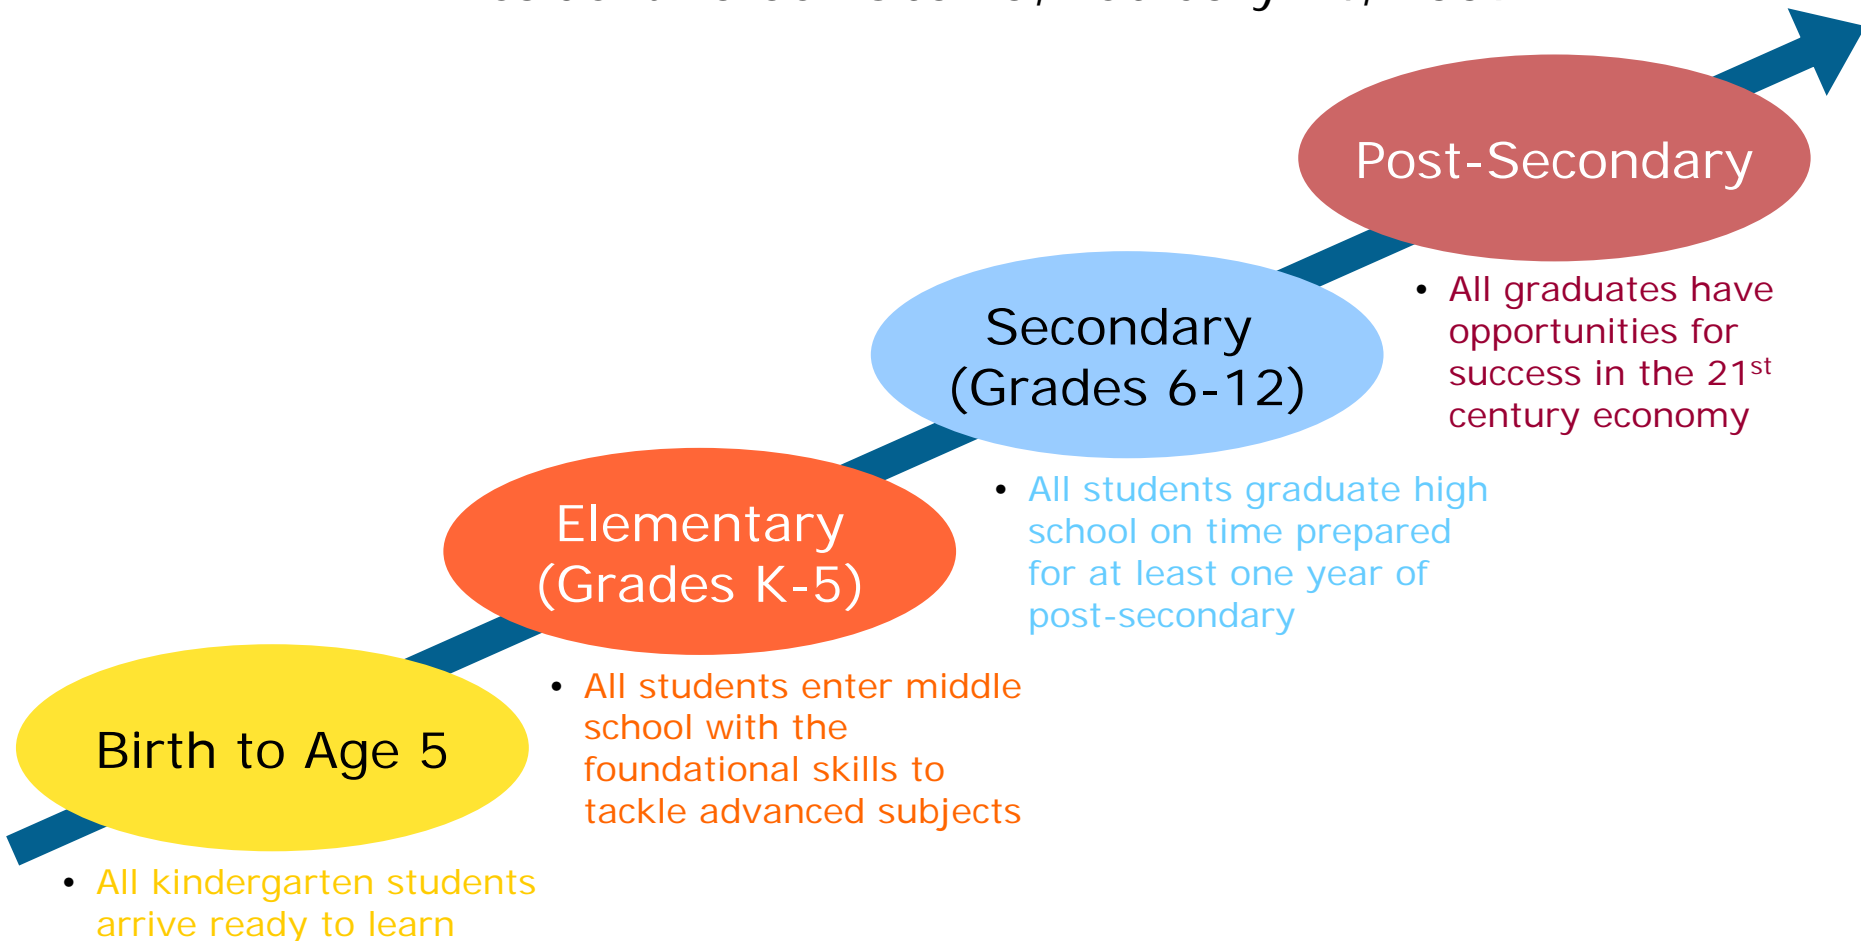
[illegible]

Post-Secondary

• All graduates have opportunities for success in the 21$^{st}$ century economy

Secondary (Grades 6-12)

• All students graduate high school on time prepared for at least one year of post-secondary

Elementary (Grades K-5)

• All students enter middle school with the foundational skills to tackle advanced subjects

Birth to Age 5

• All kindergarten students arrive ready to learn